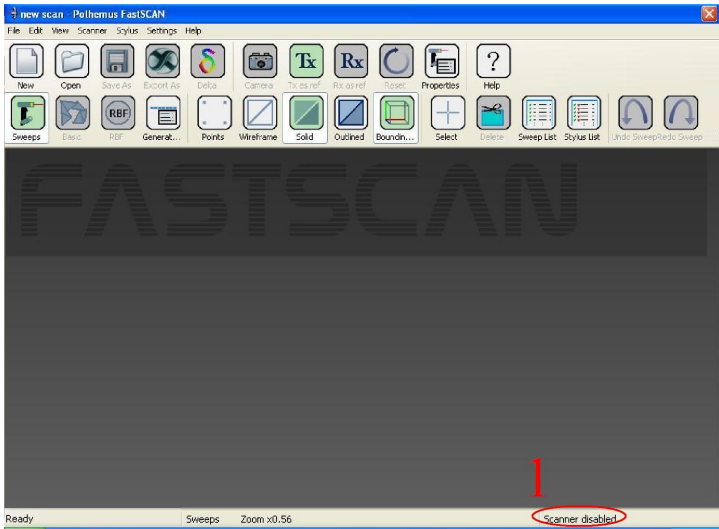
new scan - Polhemus FastSCAN

File Edit View Scanner Stylus Settings Help

New Open Save As Export As Delta Camera Tx as ref Rx as ref Reset Properties Help

Sweeps Basic RBF Generat... Points Wireframe Solid Outlined Boundin... Select Delete Sweep List Stylus List Undo Sweep Redo Sweep

FASTSCAN

1

Ready Sweeps Zoom x0.56 Scanner disabled